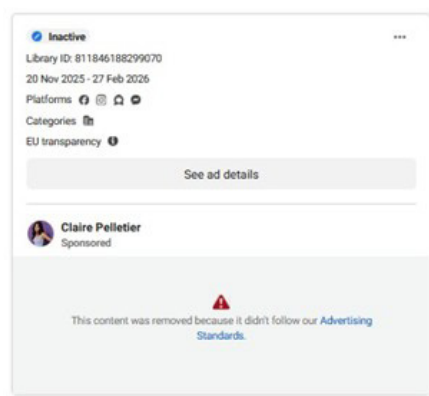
Inactive

•••

Library ID: 811846188299070

20 Nov 2025 - 27 Feb 2026

Platforms

Categories

EU transparency

See ad details

Claire Pelletier
Sponsored

This content was removed because it didn't follow our Advertising Standards.